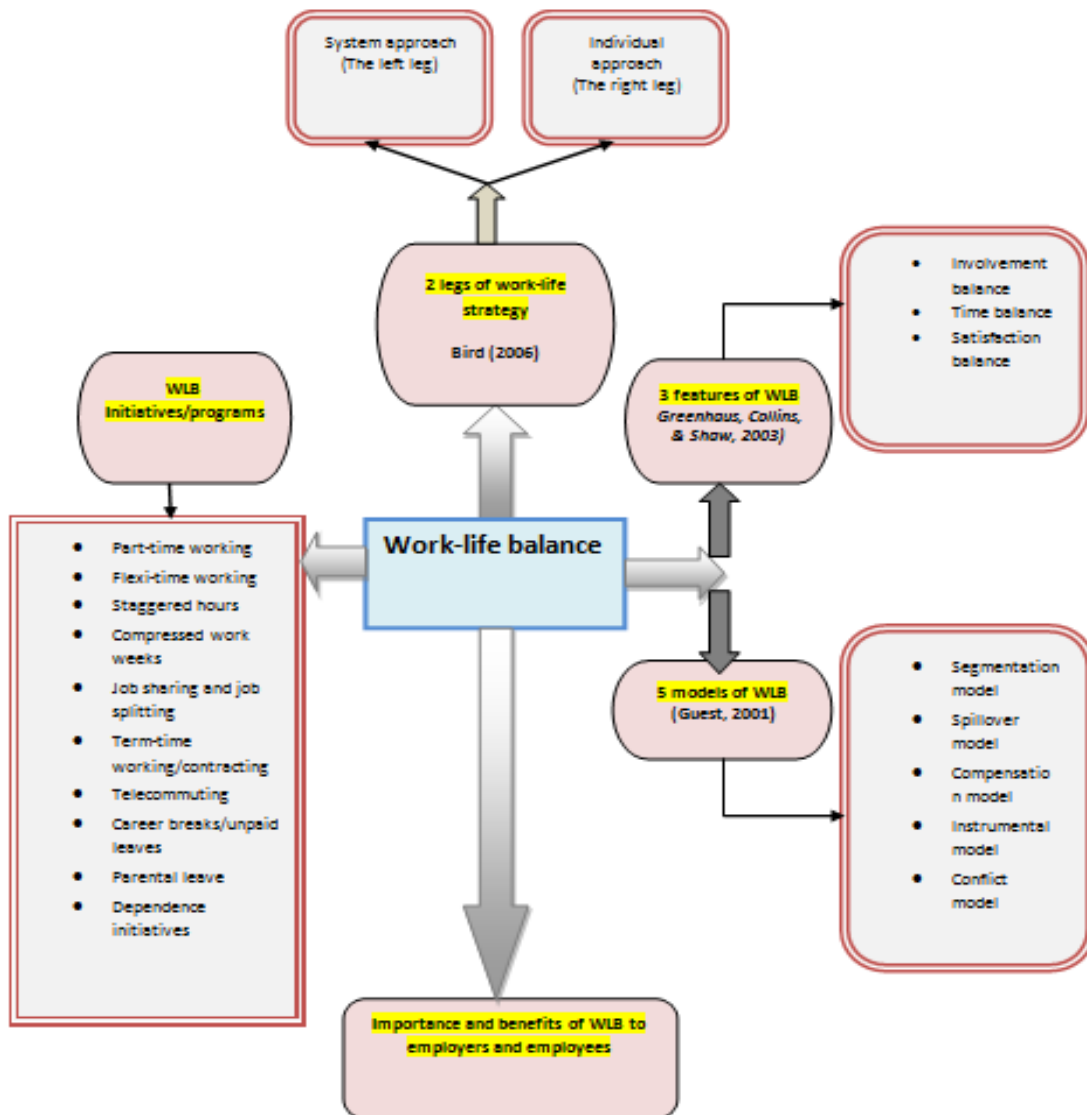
System approach
(The left leg)

Individual approach
(The right leg)

2 legs of work-life strategy

Bird (2006)

- Involvement balance
- Time balance
- Satisfaction balance

WLB
Initiatives/programs

3 features of WLB
Greenhaus, Collins, & Shaw, 2003)

- Part-time working
- Flexi-time working
- Staggered hours
- Compressed work weeks
- Job sharing and job splitting
- Term-time working/contracting
- Telecommuting
- Career breaks/unpaid leaves
- Parental leave
- Dependence initiatives

Work-life balance

5 models of WLB
(Guest, 2001)

- Segmentation model
- Spillover model
- Compensation model
- Instrumental model
- Conflict model

Importance and benefits of WLB to employers and employees